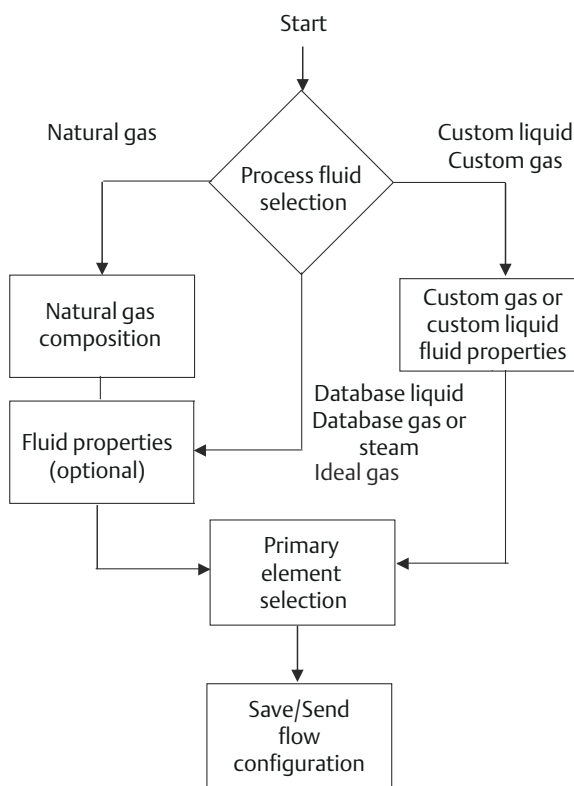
Start

Natural gas

Process fluid selection

Custom liquid
Custom gas

Natural gas composition

Custom gas or custom liquid fluid properties

Database liquid
Database gas or steam
Ideal gas

Fluid properties (optional)

Primary element selection

Save/Send flow configuration